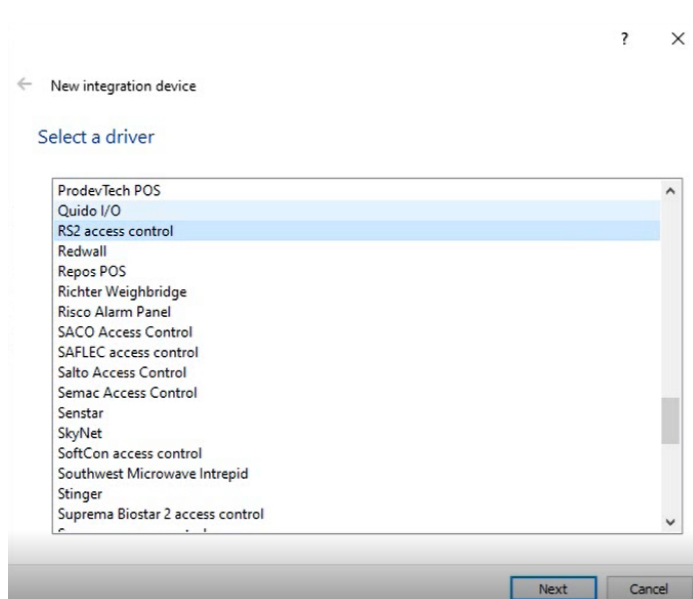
? ×

← New integration device

Select a driver

ProdevTech POS
Quido I/O
RS2 access control
Redwall
Repos POS
Richter Weighbridge
Risco Alarm Panel
SACO Access Control
SAFLEC access control
Salto Access Control
Semac Access Control
Senstar
SkyNet
SoftCon access control
Southwest Microwave Intrepid
Stinger
Suprema Biostar 2 access control
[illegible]

Next Cancel